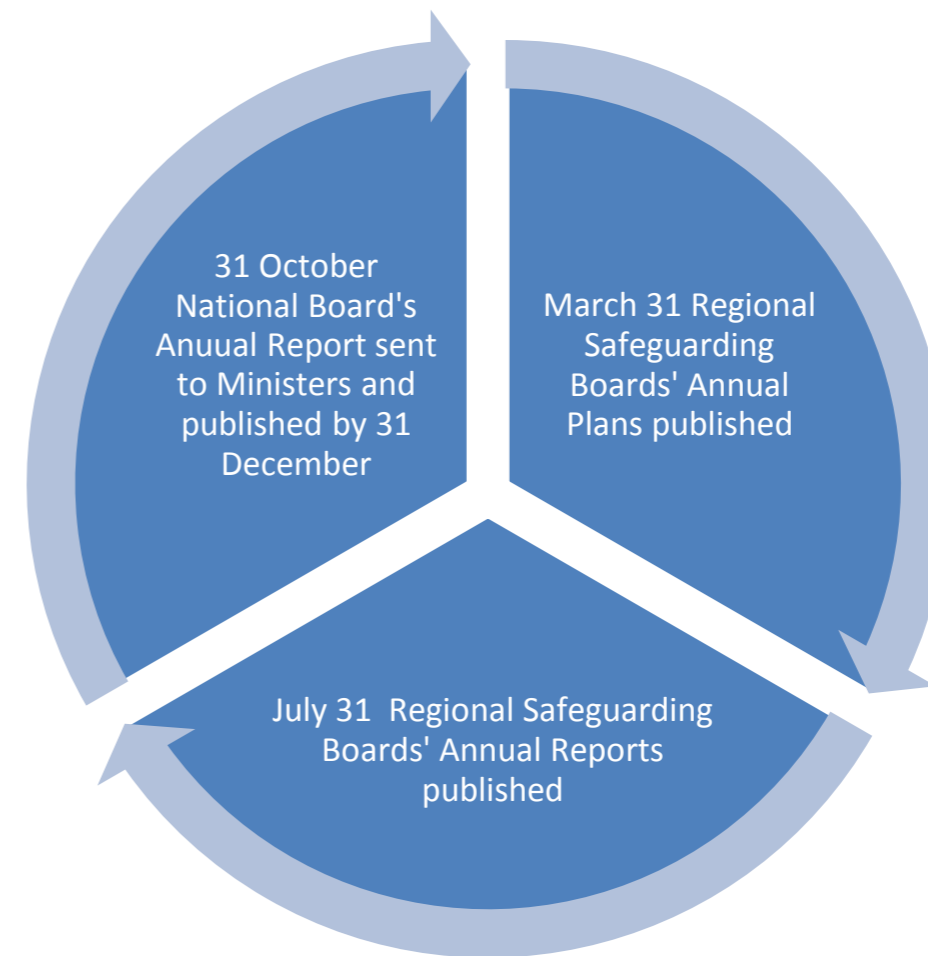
31 October National Board's Anuual Report sent to Ministers and published by 31 December

March 31 Regional Safeguarding Boards' Annual Plans published

July 31 Regional Safeguarding Boards' Annual Reports published